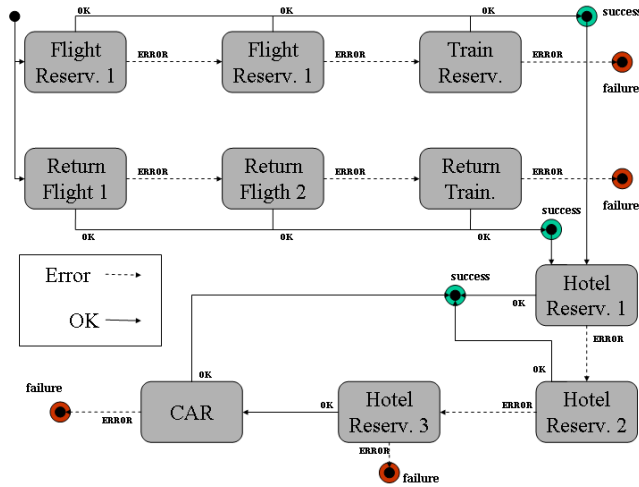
OK
OK
OK
success
Flight Reserv. 1
ERROR
Flight Reserv. 1
ERROR
Train Reserv.
ERROR
failure

Return Flight 1
ERROR
Return Fligth 2
ERROR
Return Train.
ERROR
failure
OK
OK
OK
success

Error
OK

success
OK
Hotel Reserv. 1
ERROR
OK
OK
failure
ERROR
CAR
OK
Hotel Reserv. 3
ERROR
Hotel Reserv. 2
ERROR
failure